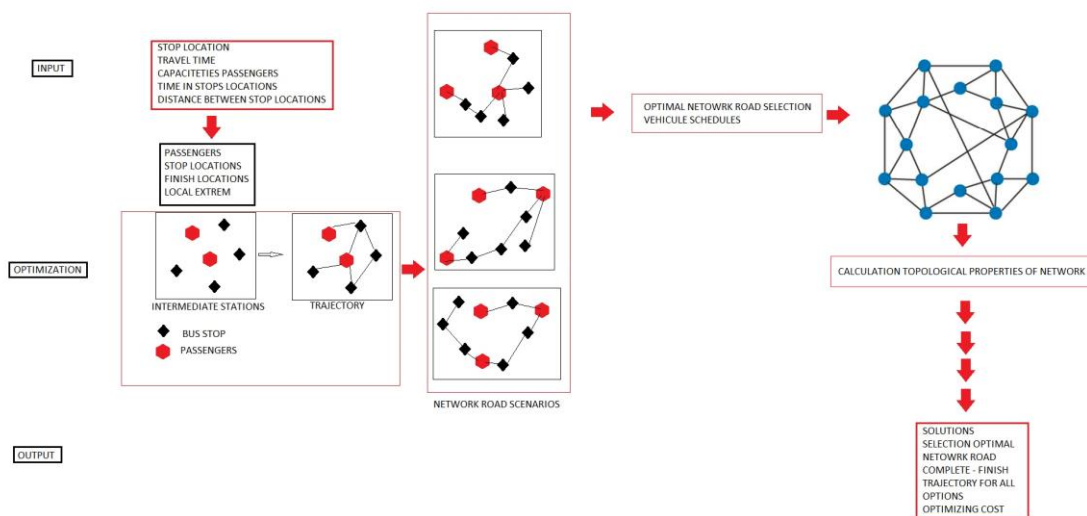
INPUT

STOP LOCATION
TRAVEL TIME
CAPACITETIES PASSENGERS
TIME IN STOPS LOCATIONS
DISTANCE BETWEEN STOP LOCATIONS

PASSENGERS
STOP LOCATIONS
FINISH LOCATIONS
LOCAL EXTREM

OPTIMIZATION

INTERMEDIATE STATIONS

TRAJECTORY

BUS STOP
PASSENGERS

NETWORK ROAD SCENARIOS

OPTIMAL NETOWRK ROAD SELECTION
VEHICULE SCHEDULES

CALCULATION TOPOLOGICAL PROPERTIES OF NETWORK

OUTPUT

SOLUTIONS
SELECTION OPTIMAL NETOWRK ROAD
COMPLETE - FINISH TRAJECTORY FOR ALL OPTIONS
OPTIMIZING COST